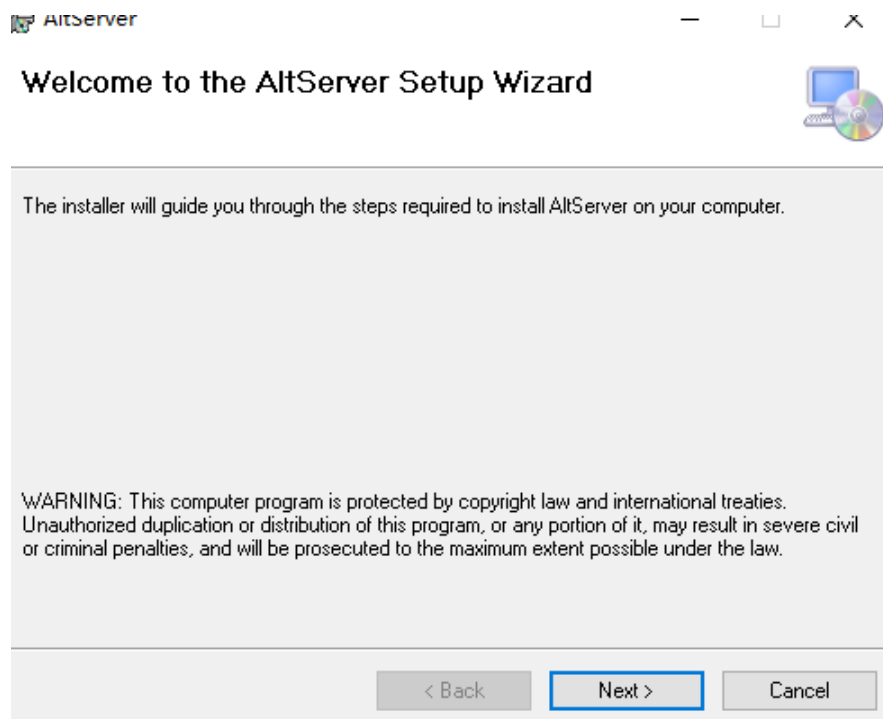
AltServer

Welcome to the AltServer Setup Wizard

The installer will guide you through the steps required to install AltServer on your computer.

WARNING: This computer program is protected by copyright law and international treaties. Unauthorized duplication or distribution of this program, or any portion of it, may result in severe civil or criminal penalties, and will be prosecuted to the maximum extent possible under the law.

< Back
Next >
Cancel